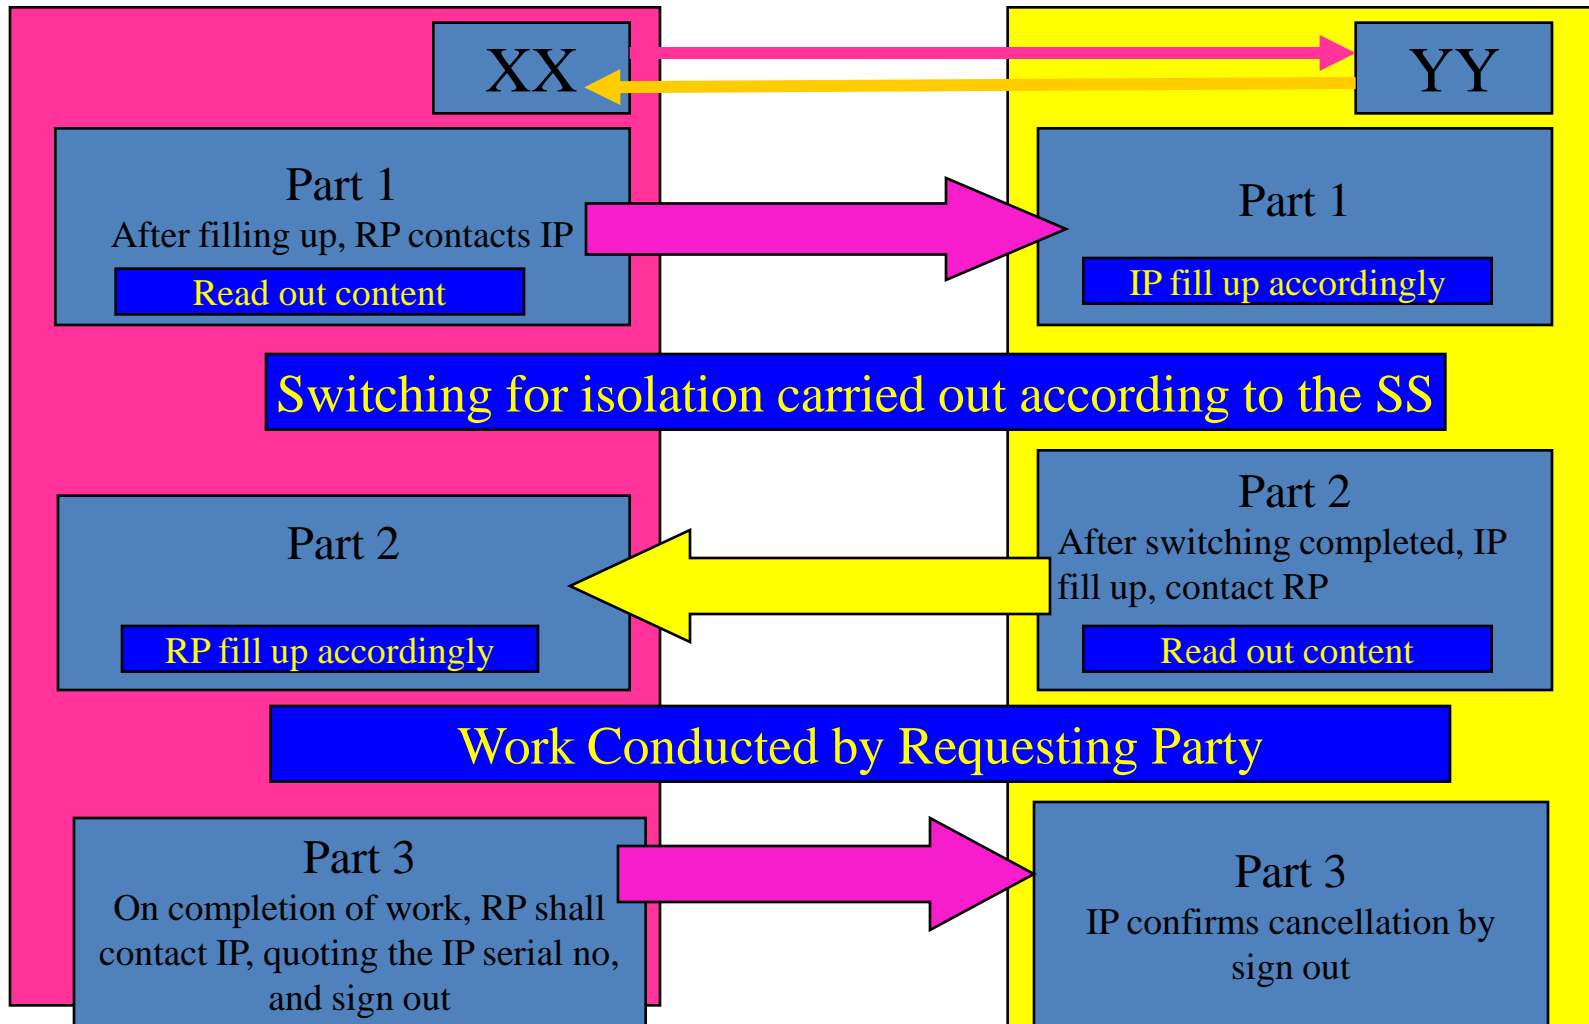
XX

YY

Part 1
After filling up, RP contacts IP
Read out content

Part 1
IP fill up accordingly

Switching for isolation carried out according to the SS

Part 2
RP fill up accordingly

Part 2
After switching completed, IP fill up, contact RP
Read out content

Work Conducted by Requesting Party

Part 3
On completion of work, RP shall contact IP, quoting the IP serial no, and sign out

Part 3
IP confirms cancellation by sign out